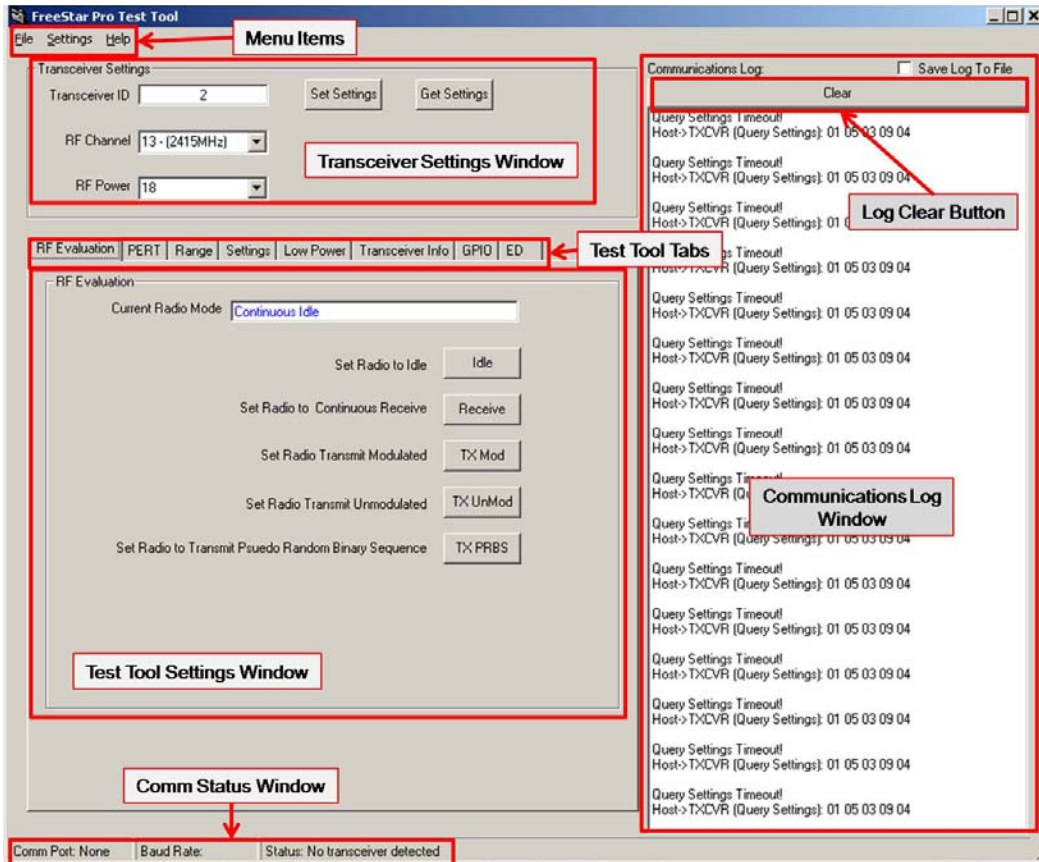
FreeStar Pro Test Tool

File Settings Help

Menu Items

Transceiver Settings

Transceiver ID 2

Set Settings

Get Settings

RF Channel 13 - (2415MHz)

Transceiver Settings Window

RF Power 18

RF Evaluation | PERT | Range | Settings | Low Power | Transceiver Info | GPIO | ED

Test Tool Tabs

RF Evaluation

Current Radio Mode Continuous Idle

Set Radio to Idle Idle

Set Radio to Continuous Receive Receive

Set Radio Transmit Modulated TX Mod

Set Radio Transmit Unmodulated TX UnMod

Set Radio to Transmit Psuedo Random Binary Sequence TX PRBS

Test Tool Settings Window

Comm Status Window

Comm Port: None Baud Rate: Status: No transceiver detected

Communications Log:

Save Log To File

Clear

Log Clear Button

Query Settings Timeout!
Host->TXCVR (Query Settings): 01 05 03 09 04

Query Settings Timeout!
Host->TXCVR (Query Settings): 01 05 03 09 04

Query Settings Timeout!
Host->TXCVR (Query Settings): 01 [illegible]

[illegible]s Timeout!
Host->TXCVR (Query Settings): 01 05 03 09 04

Query Settings Timeout!
Host->TXCVR (Query Settings): 01 05 03 09 04

Query Settings Timeout!
Host->TXCVR (Query Settings): 01 05 03 09 04

Query Settings Timeout!
Host->TXCVR (Query Settings): 01 05 03 09 04

Query Settings Timeout!
Host->TXCVR (Query Settings): 01 05 03 09 04

Query Settings Ti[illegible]
Host->TXCVR (Q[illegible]

Communications Log Window

Query Settings Ti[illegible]
Host->TXCVR (Query Settings): 01 05 03 09 04

Query Settings Timeout!
Host->TXCVR (Query Settings): 01 05 03 09 04

Query Settings Timeout!
Host->TXCVR (Query Settings): 01 05 03 09 04

Query Settings Timeout!
Host->TXCVR (Query Settings): 01 05 03 09 04

Query Settings Timeout!
Host->TXCVR (Query Settings): 01 05 03 09 04

Query Settings Timeout!
Host->TXCVR (Query Settings): 01 05 03 09 04

Query Settings Timeout!
Host->TXCVR (Query Settings): 01 05 03 09 04